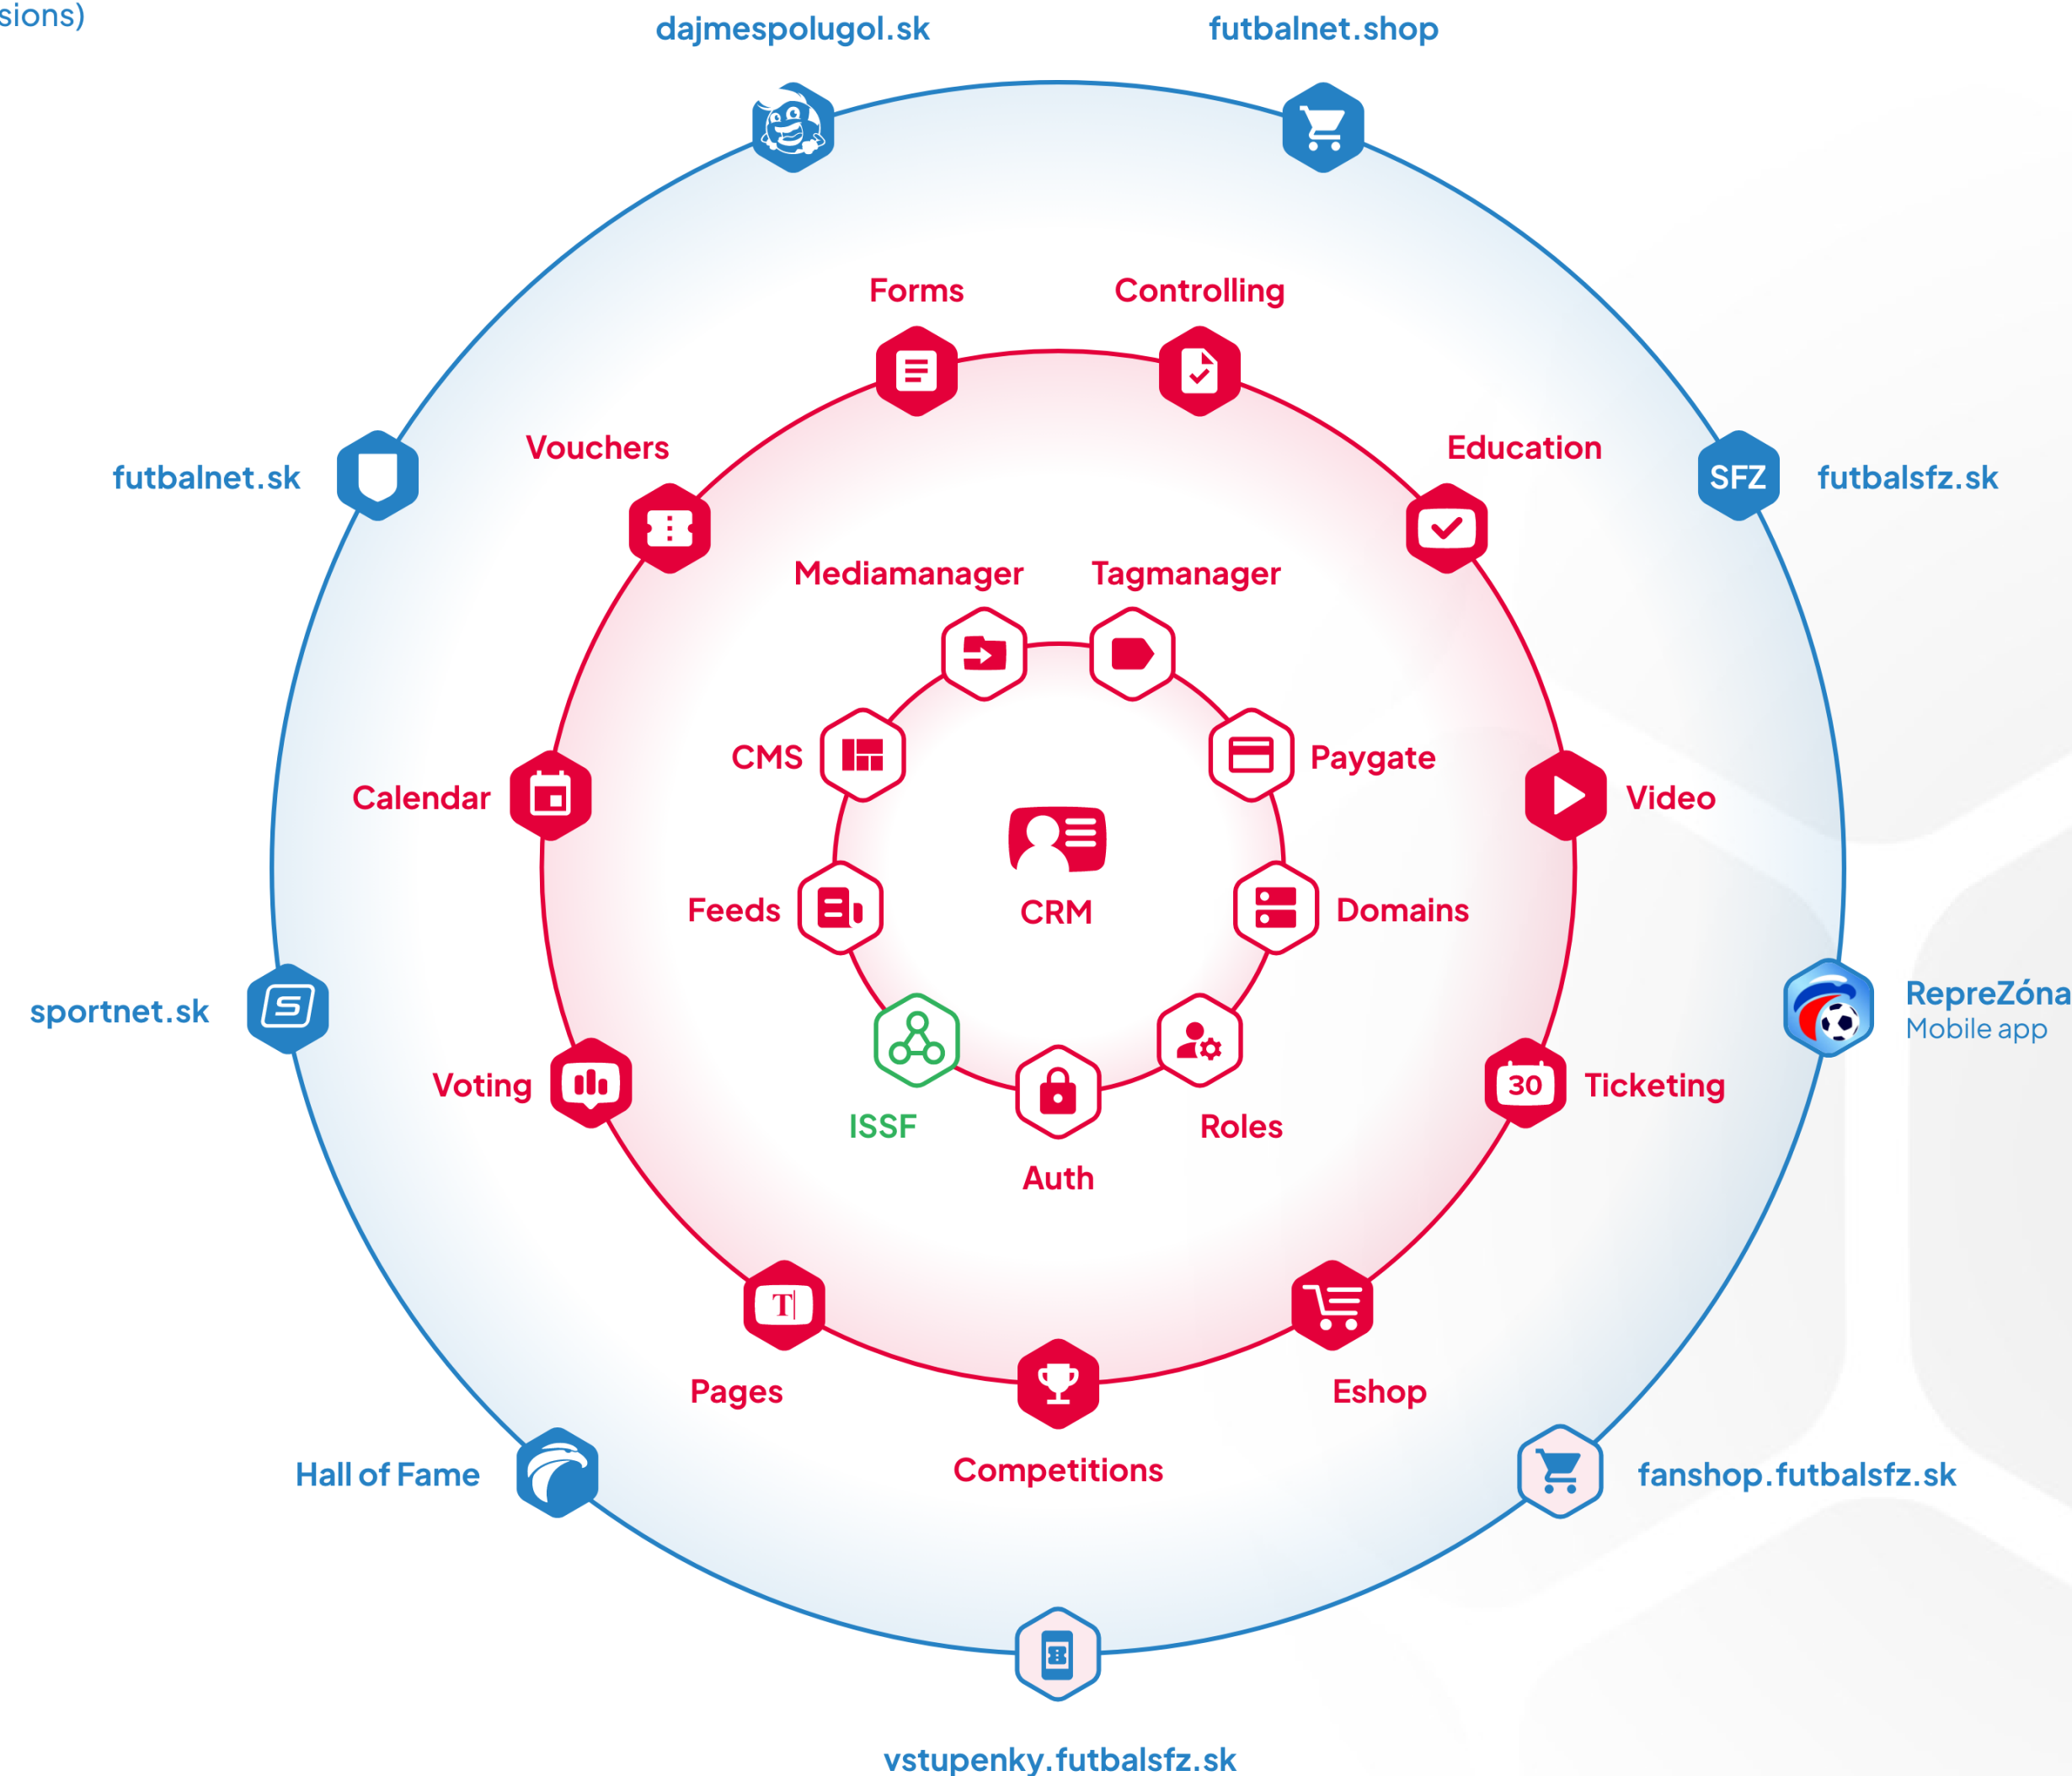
sions)

dajmespolugol.sk

futbalnet.shop

Forms

Controlling

futbalnet.sk

Vouchers

Education

SFZ

futbalsfz.sk

Mediamanager

Tagmanager

CMS

Paygate

Calendar

Video

CRM

Feeds

Domains

sportnet.sk

RepreZóna
Mobile app

Voting

30

Ticketing

ISSF

Roles

Auth

Pages

Eshop

Competitions

Hall of Fame

fanshop.futbalsfz.sk

vstupenky.futbalsfz.sk